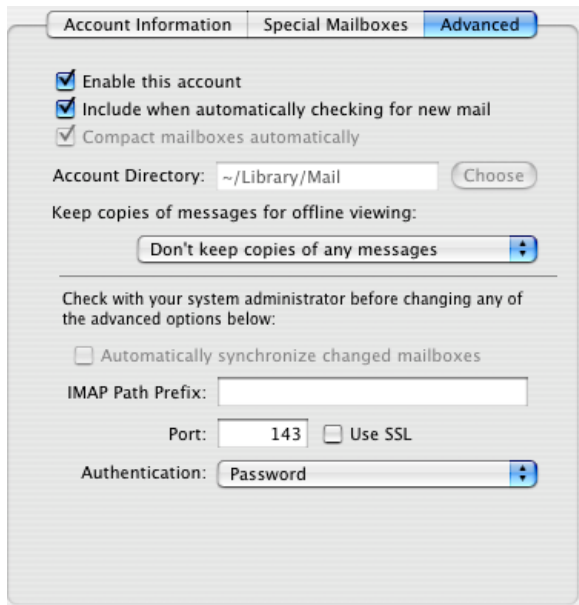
Account Information | Special Mailboxes | Advanced

☑ Enable this account
☑ Include when automatically checking for new mail
☑ Compact mailboxes automatically

Account Directory: ~/Library/Mail Choose

Keep copies of messages for offline viewing:

Don't keep copies of any messages

Check with your system administrator before changing any of the advanced options below:

☐ Automatically synchronize changed mailboxes

IMAP Path Prefix:

Port: 143 ☐ Use SSL

Authentication: Password